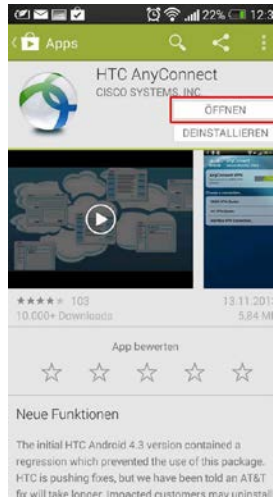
22% 12:3

Apps

HTC AnyConnect
CISCO SYSTEMS, INC.

ÖFFNEN

DEINSTALLIEREN

103
10.000+ Downloads

13.11.201
5,84 MB

App bewerten

Neue Funktionen

The initial HTC Android 4.3 version contained a regression which prevented the use of this package. HTC is pushing fixes, but we have been told an AT&T fix will take longer. Impacted customers may uninsta